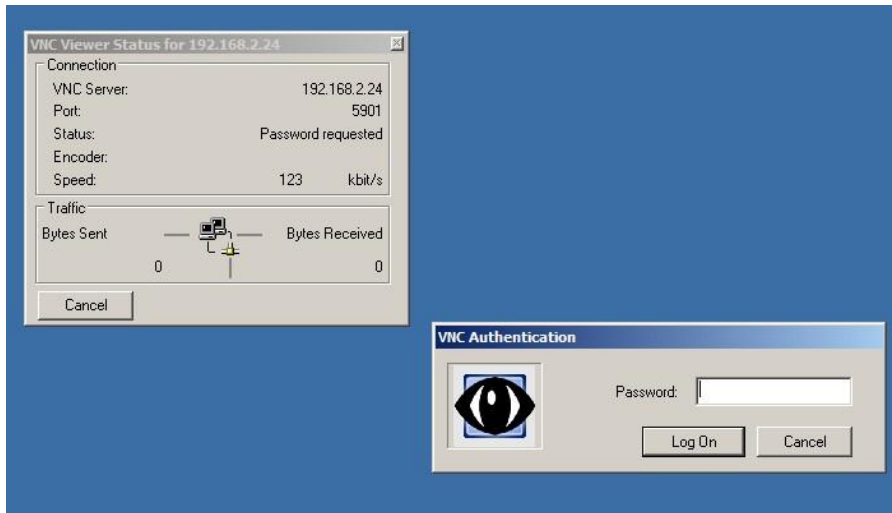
VNC Viewer Status for 192.168.2.24

Connection

| | |
|---|---|
| VNC Server: | 192.168.2.24 |
| Port: | 5901 |
| Status: | Password requested |
| Encoder: | |
| Speed: | 123 kbit/s |

Traffic

Bytes Sent

Bytes Received

0

0

Cancel

VNC Authentication

Password:

Log On

Cancel